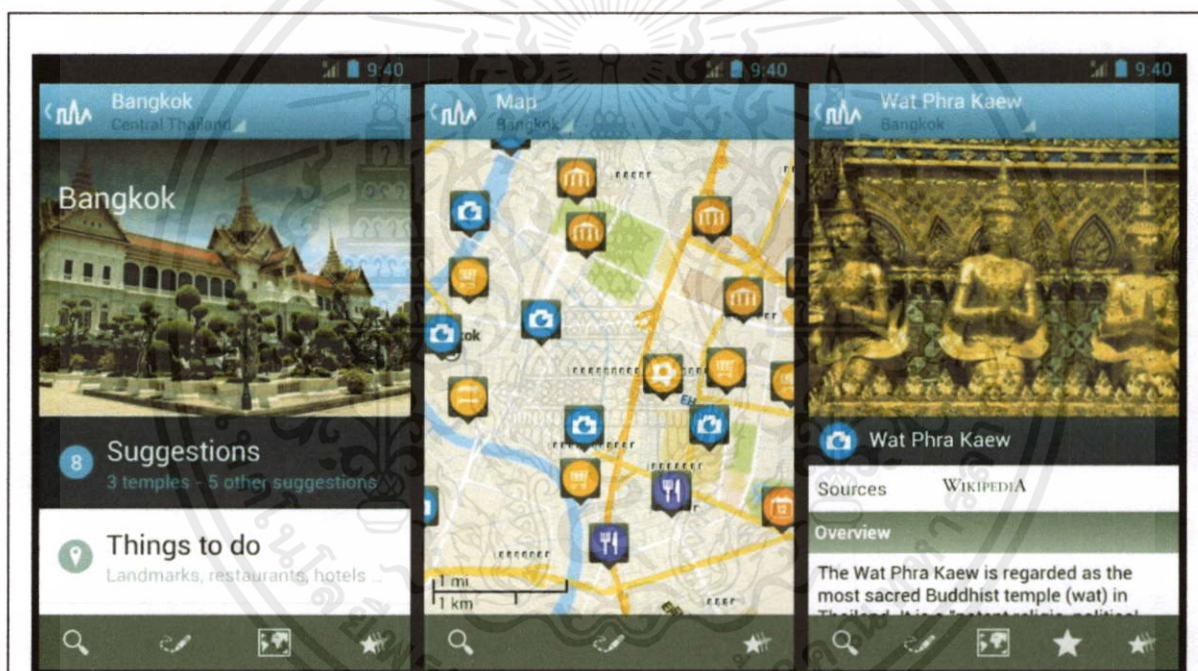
9:40
Bangkok
Central Thailand
Bangkok
8 Suggestions
3 temples - 5 other suggestions
Things to do
Landmarks, restaurants, hotels ...

9:40
Map
Bangkok
ok
1 mi
1 km

9:40
Wat Phra Kaew
Bangkok
Wat Phra Kaew
Sources WIKIPEDIA
Overview
The Wat Phra Kaew is regarded as the most sacred Buddhist temple (wat) in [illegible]